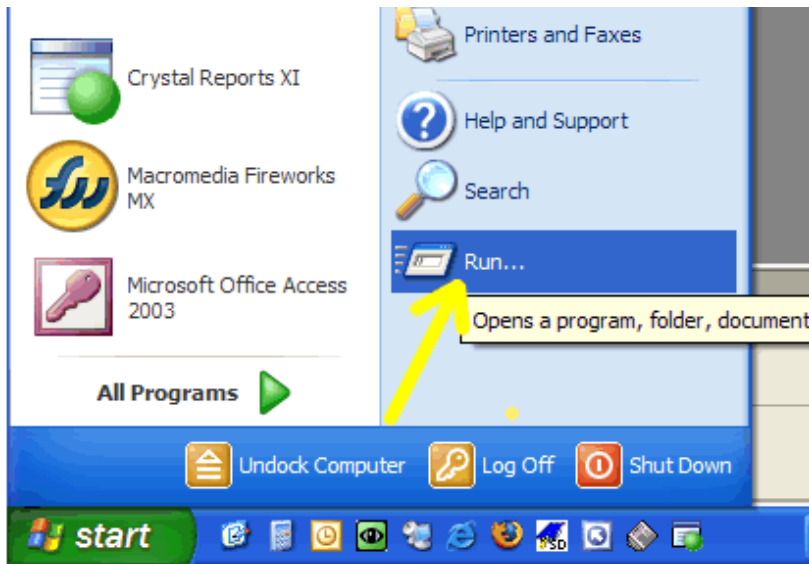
Crystal Reports XI

Macromedia Fireworks MX

Microsoft Office Access 2003

All Programs

Printers and Faxes

Help and Support

Search

Run...

Opens a program, folder, document

Undock Computer

Log Off

Shut Down

start